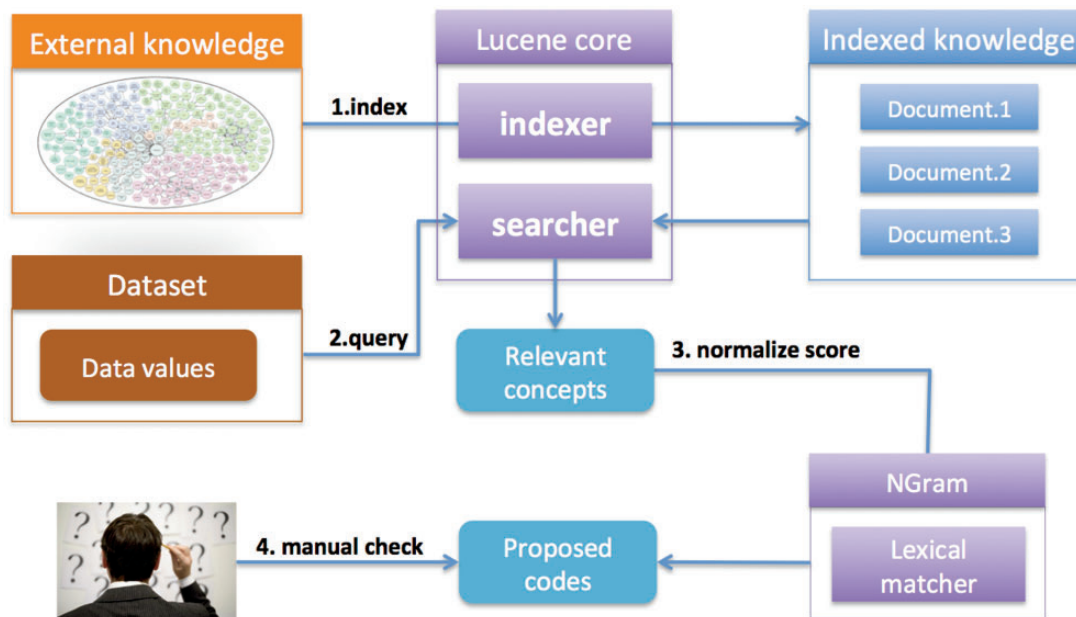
External knowledge

1.index

Lucene core

indexer

searcher

Indexed knowledge

Document.1

Document.2

Document.3

Dataset

Data values

2.query

Relevant concepts

3. normalize score

NGram

Lexical matcher

4. manual check

Proposed codes